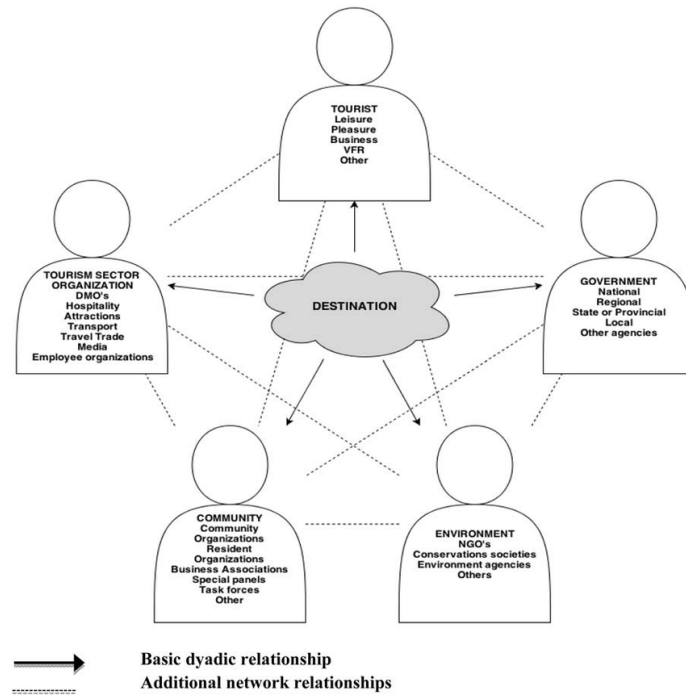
TOURIST
Leisure
Pleasure
Business
VFR
Other

TOURISM SECTOR ORGANIZATION
DMO's
Hospitality
Attractions
Transport
Travel Trade
Media
Employee organizations

DESTINATION

GOVERNMENT
National
Regional
State or Provincial
Local
Other agencies

COMMUNITY
Community
Organizations
Resident
Organizations
Business Associations
Special panels
Task forces
Other

ENVIRONMENT
NGO's
Conservations societies
Environment agencies
Others

Basic dyadic relationship
Additional network relationships